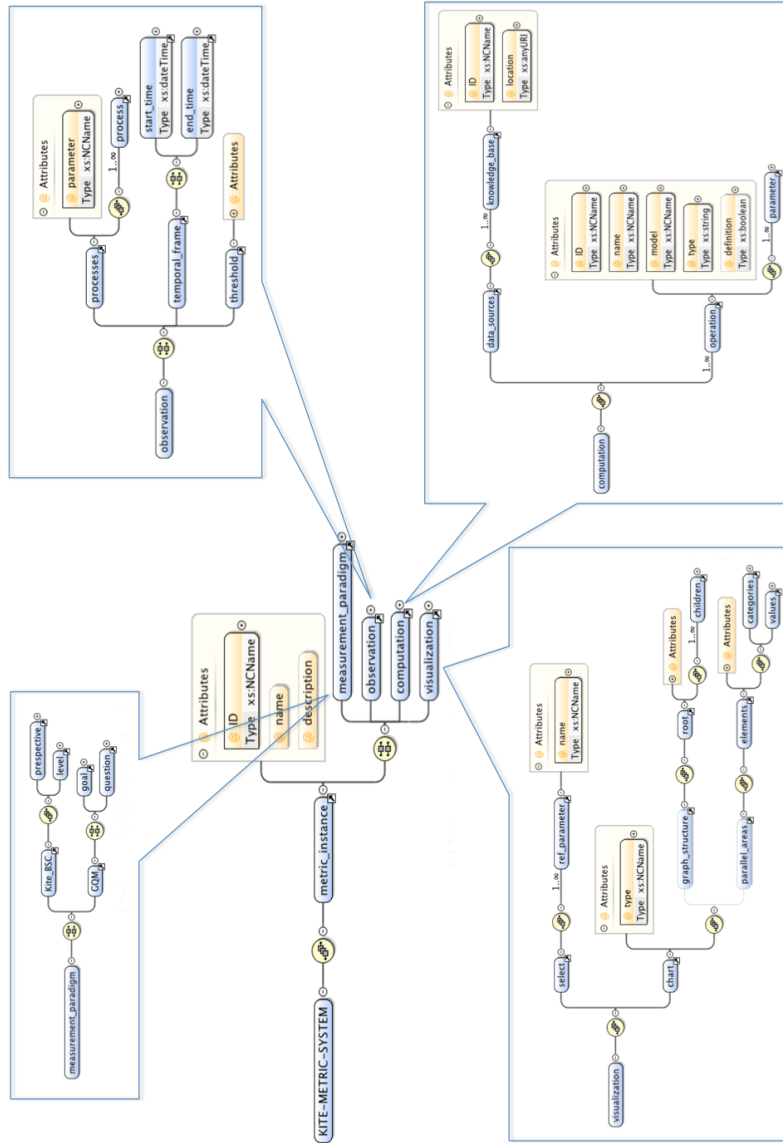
Attributes
parameter
Type xs:NCName
process
1..∞
start_time
Type xs:dateTime
end_time
Type xs:dateTime
processes
temporal_frame
threshold
Attributes
observation

Attributes
ID
Type xs:NCName
location
Type xs:anyURI
knowledge_base
1..∞
Attributes
ID
Type xs:NCName
name
Type xs:NCName
model
Type xs:NCName
type
Type xs:string
definition
Type xs:boolean
parameter
1..∞
data_sources
operation
1..∞
computation

Attributes
ID
Type xs:NCName
name
description
measurement_paradigm
observation
computation
visualization
metric_instance
KITE-METRIC-SYSTEM

prespective
level
goal
question
Kite_BSC
GQM
measurement_paradigm

Attributes
name
Type xs:NCName
ref_parameter
1..∞
Attributes
children
1..∞
root
Attributes
categories
values
elements
Attributes
type
Type xs:NCName
graph_structure
parallel_areas
select
chart
visualization